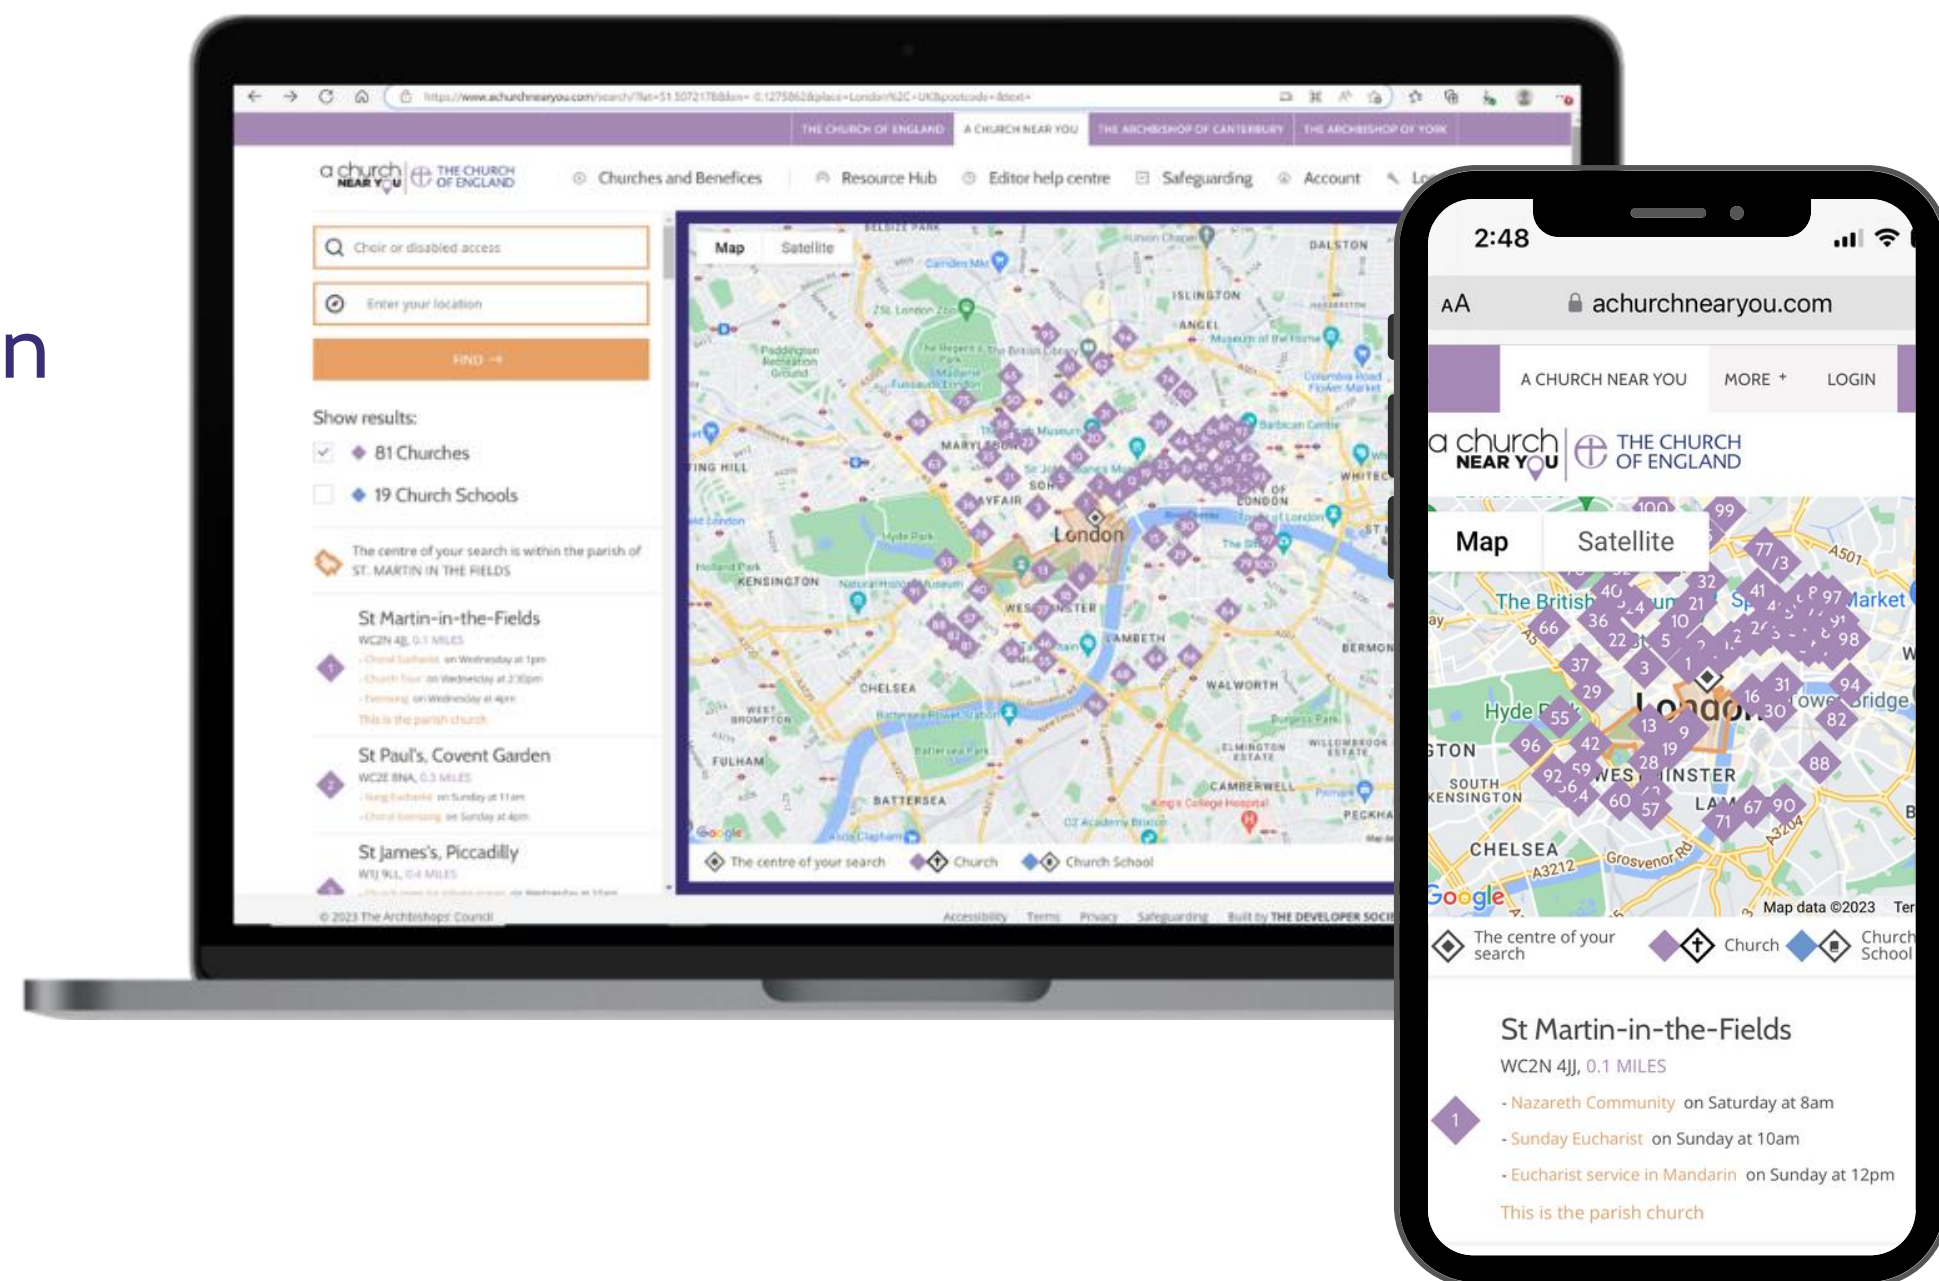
n

THE CHURCH OF ENGLAND | A CHURCH NEAR YOU | THE ARCHBISHOP OF CANTERBURY | THE ARCHBISHOP OF YORK

a church NEAR YOU | THE CHURCH OF ENGLAND

Churches and Benefices | Resource Hub | Editor help centre | Safeguarding | Account

Choir or disabled access

Enter your location

FIND →

Show results:

81 Churches

19 Church Schools

The centre of your search is within the parish of ST. MARTIN IN THE FIELDS

St Martin-in-the-Fields

WC2N 4JJ, 0.1 MILES

This is the parish church

St Paul's, Covent Garden

WC2E 8NA, 0.3 MILES

St James's, Piccadilly

W1J 9LL, 0.4 MILES

Map | Satellite

London

The centre of your search | Church | Church School

© 2023 The Archbishops' Council

Accessibility | Terms | Privacy | Safeguarding | Built by THE DEVELOPER SOCIETY

2:48

AA achurchnearyou.com

A CHURCH NEAR YOU | MORE + | LOGIN

a church NEAR YOU | THE CHURCH OF ENGLAND

Map | Satellite

The British | Hyde Park | London | WESTMINSTER | SOUTH KENSINGTON | CHELSEA | Grosvenor Rd | A3212 | A501 | A3204 | Market | Tower Bridge

Google | Map data ©2023 | Ter

The centre of your search | Church | Church School

St Martin-in-the-Fields

WC2N 4JJ, 0.1 MILES

1

- Nazareth Community on Saturday at 8am

- Sunday Eucharist on Sunday at 10am

- Eucharist service in Mandarin on Sunday at 12pm

This is the parish church